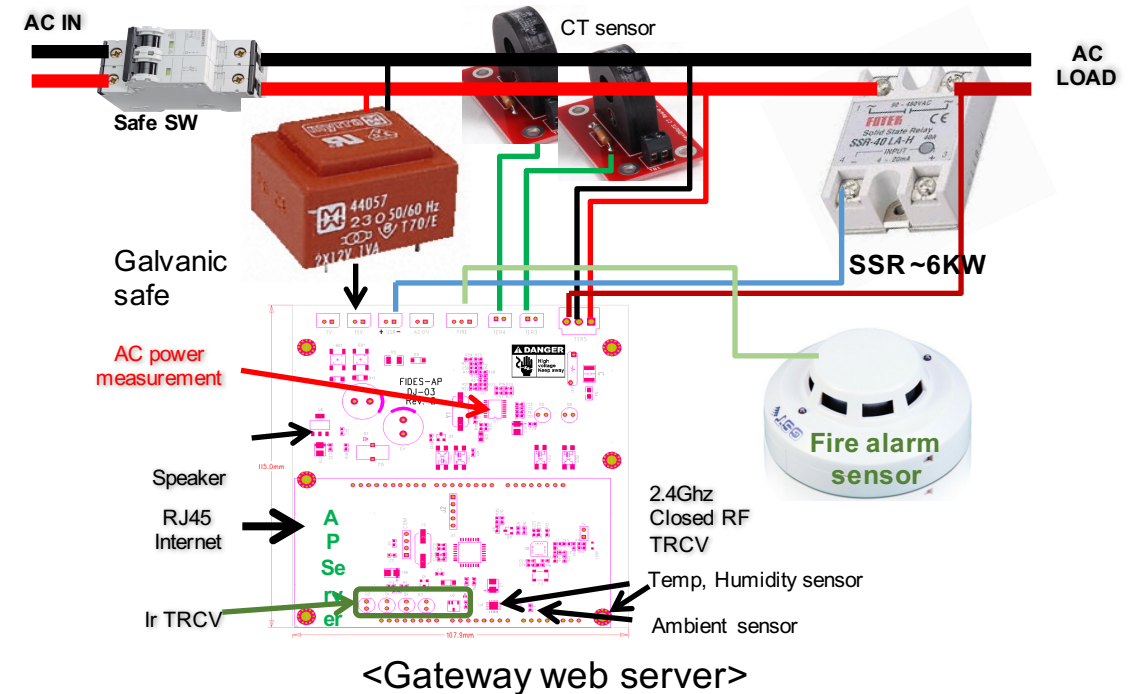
AC IN

CT sensor

AC LOAD

Safe SW

44057
230 50/60 Hz
T70/E
2X12V 1VA

FOTEK
Solid State Relay
SSR-40 LA-H

Galvanic safe

SSR ~6KW

AC power measurement

DANGER
High voltage Keep away

FIDES-AP
DJ-03
Rev. 0

Fire alarm sensor

Speaker

RJ45 Internet

A P Se rv er

2.4Ghz Closed RF TRCV

Temp, Humidity sensor

Ir TRCV

Ambient sensor

115.0mm

107.9mm

<Gateway web server>